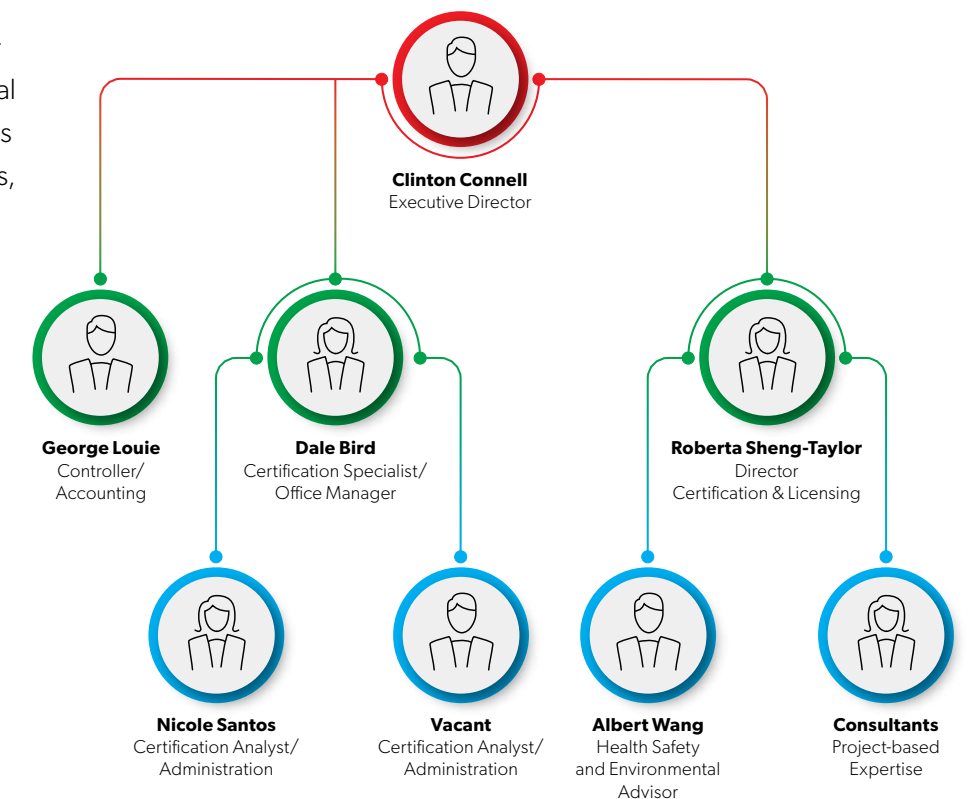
-
al
s
s,

**Clinton Connell**
Executive Director

**George Louie**
Controller/
Accounting

**Dale Bird**
Certification Specialist/
Office Manager

**Roberta Sheng-Taylor**
Director
Certification & Licensing

**Nicole Santos**
Certification Analyst/
Administration

**Vacant**
Certification Analyst/
Administration

**Albert Wang**
Health Safety
and Environmental
Advisor

**Consultants**
Project-based
Expertise